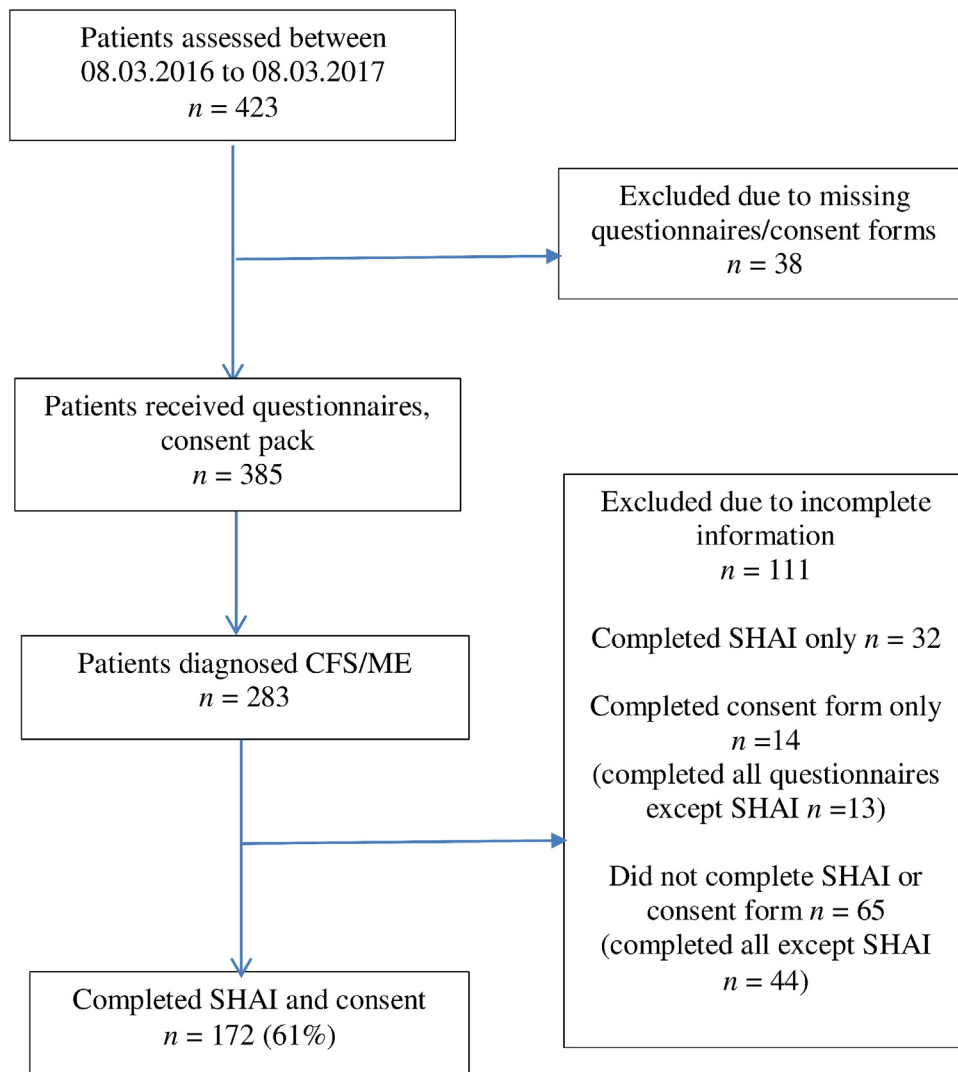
Patients assessed between 08.03.2016 to 08.03.2017
$n$ = 423

Excluded due to missing questionnaires/consent forms
$n$ = 38

Patients received questionnaires, consent pack
$n$ = 385

Excluded due to incomplete information
$n$ = 111

Completed SHAI only $n$ = 32

Completed consent form only
$n$ =14
(completed all questionnaires except SHAI $n$ =13)

Did not complete SHAI or consent form $n$ = 65
(completed all except SHAI $n$ = 44)

Patients diagnosed CFS/ME
$n$ = 283

Completed SHAI and consent
$n$ = 172 (61%)